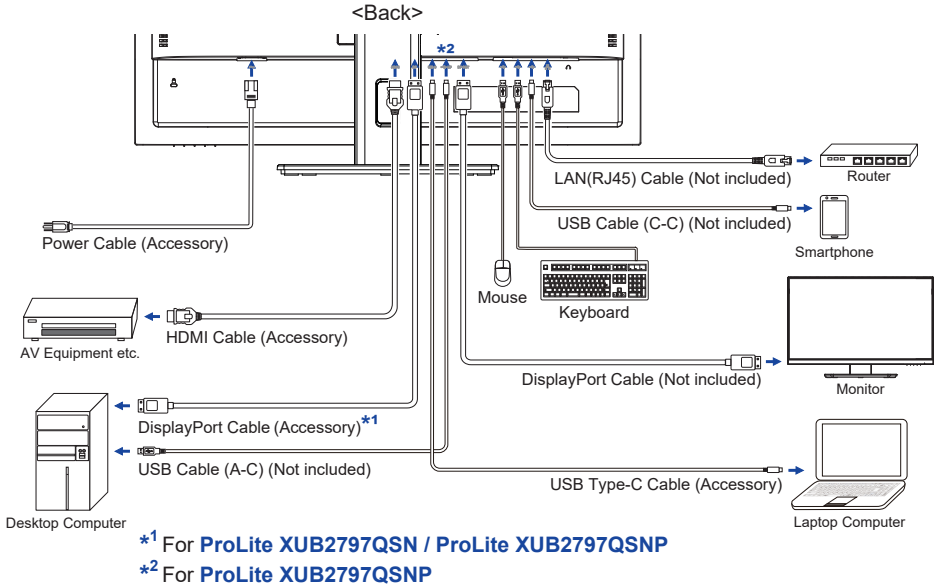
<Back>

*2

LAN(RJ45) Cable (Not included)

Router

USB Cable (C-C) (Not included)

Smartphone

Power Cable (Accessory)

Mouse

Keyboard

AV Equipment etc.

HDMI Cable (Accessory)

Monitor

DisplayPort Cable (Not included)

DisplayPort Cable (Accessory)*1

USB Cable (A-C) (Not included)

USB Type-C Cable (Accessory)

Desktop Computer

Laptop Computer

*1 For ProLite XUB2797QSN / ProLite XUB2797QSNP

*2 For ProLite XUB2797QSNP